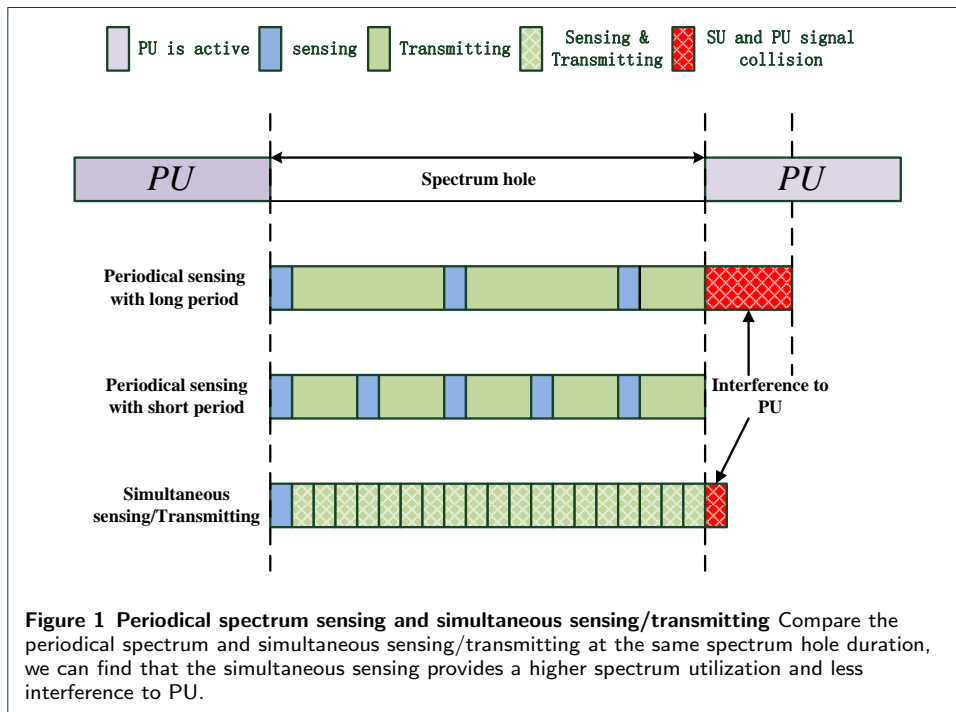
PU is active sensing Transmitting Sensing & Transmitting SU and PU signal collision

PU

Spectrum hole

PU

Periodical sensing with long period

Periodical sensing with short period

Interference to PU

Simultaneous sensing/Transmitting

Figure 1 Periodical spectrum sensing and simultaneous sensing/transmitting Compare the periodical spectrum and simultaneous sensing/transmitting at the same spectrum hole duration, we can find that the simultaneous sensing provides a higher spectrum utilization and less interference to PU.